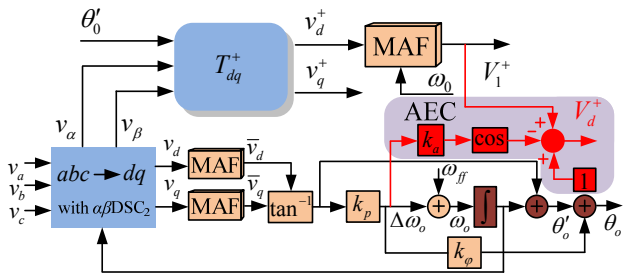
$\theta_0'$
$v_d^+$
$T_{dq}^+$
MAF
$v_q^+$
$\omega_0$
$V_1^+$
AEC
$V_d^+$
$v_\alpha$
$v_\beta$
$k_a$
cos
+
-
+
$v_a$
$v_b$
$v_c$
$abc \rightarrow dq$
with $\alpha\beta$DSC$_2$
$v_d$
$v_q$
MAF
MAF
$\overline{v}_d$
$\overline{v}_q$
$\tan^{-1}$
$k_p$
$\omega_{ff}$
$\Delta\omega_o$
+
$\omega_o$
$\int$
+
+
1
$\theta_o'$
$\theta_o$
$k_\varphi$